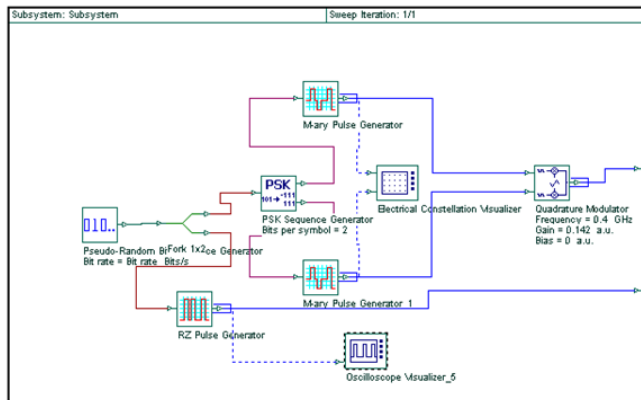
Subsystem: Subsystem

Sweep Iteration: 1/1

M-ary Pulse Generator

PSK

101 → 111

PSK Sequence Generator
Bits per symbol = 2

Electrical Constellation Visualizer

Quadrature Modulator
Frequency = 0.4 GHz
Gain = 0.142 a.u.
Bias = 0 a.u.

010...

Pseudo-Random BiFork 1x2ce Generator
Bit rate = Bit rate Bits/s

M-ary Pulse Generator 1

RZ Pulse Generator

Oscilloscope Visualizer_5